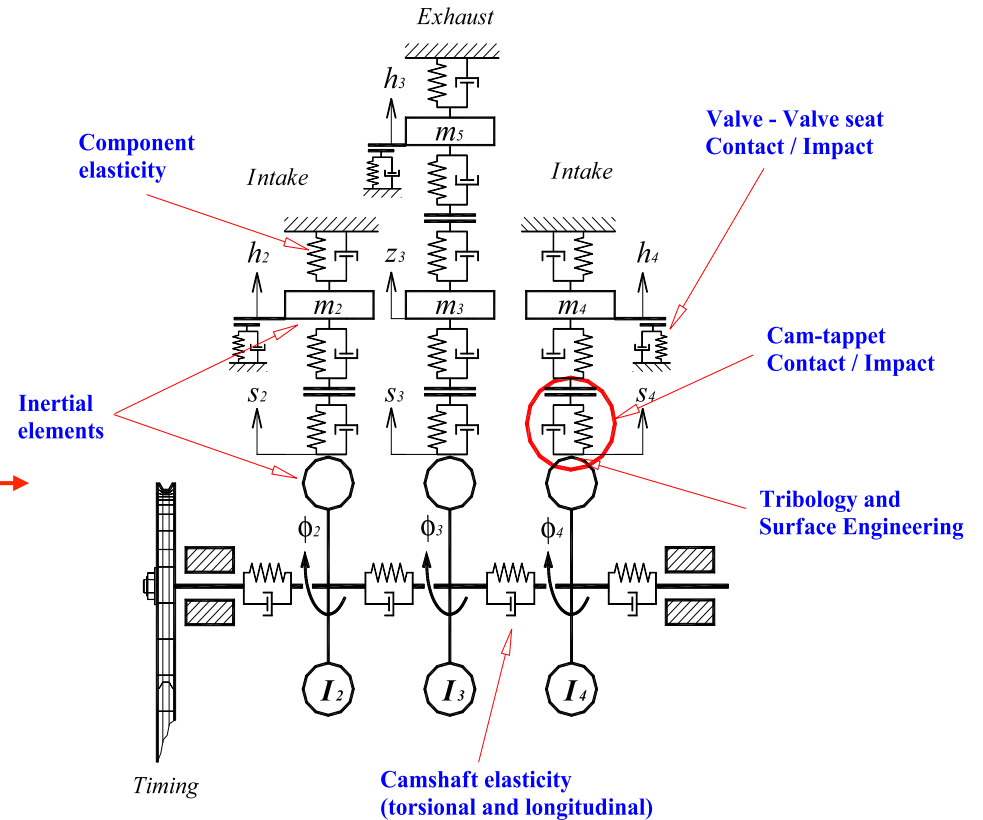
Exhaust

$h_3$

$m_5$

Component elasticity

Intake

Intake

Valve - Valve seat Contact / Impact

$h_2$

$z_3$

$h_4$

$m_2$

$m_3$

$m_4$

Cam-tappet Contact / Impact

Inertial elements

$s_2$

$s_3$

$s_4$

Tribology and Surface Engineering

$\phi_2$

$\phi_3$

$\phi_4$

$I_2$

$I_3$

$I_4$

Timing

Camshaft elasticity (torsional and longitudinal)